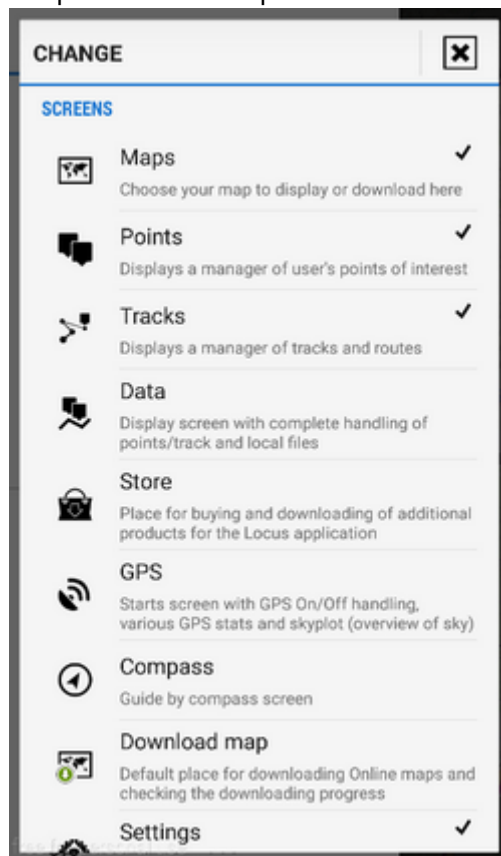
CHANGE

SCREENS

Maps ✓
Choose your map to display or download here

Points ✓
Displays a manager of user's points of interest

Tracks ✓
Displays a manager of tracks and routes

Data
Display screen with complete handling of points/track and local files

Store
Place for buying and downloading of additional products for the Locus application

GPS
Starts screen with GPS On/Off handling, various GPS stats and skyplot (overview of sky)

Compass
Guide by compass screen

Download map
Default place for downloading Online maps and checking the downloading progress

Settings ✓